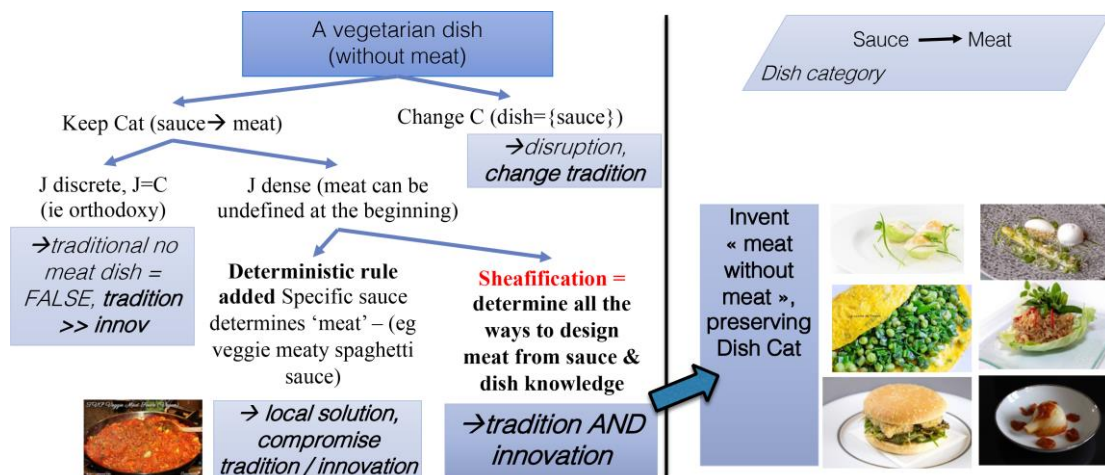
A vegetarian dish
(without meat)

Keep Cat (sauce→ meat)

Change C (dish={sauce})

→disruption, change tradition

J discrete, J=C (ie orthodoxy)

J dense (meat can be undefined at the beginning)

→traditional no meat dish = FALSE, tradition >> innov

Deterministic rule added Specific sauce determines 'meat' – (eg veggie meaty spaghetti sauce)

Sheafification = determine all the ways to design meat from sauce & dish knowledge

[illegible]

→ local solution, compromise tradition / innovation

→tradition AND innovation

Sauce → Meat
Dish category

Invent « meat without meat », preserving Dish Cat